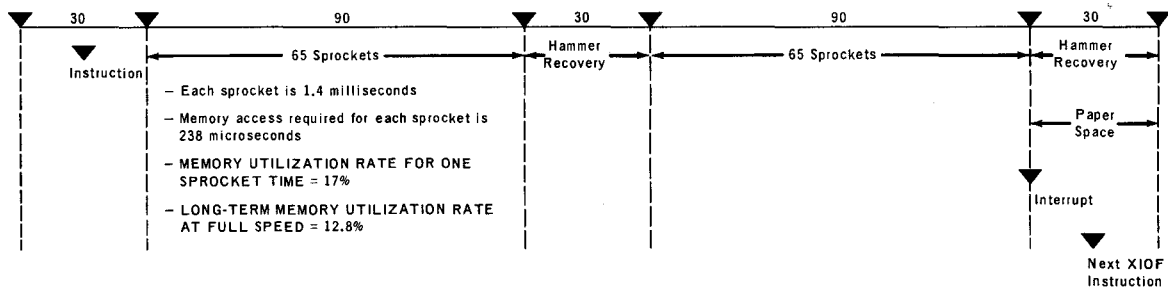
30 90 30 90 30

Instruction

65 Sprockets

Hammer Recovery

65 Sprockets

Hammer Recovery

– Each sprocket is 1.4 milliseconds

– Memory access required for each sprocket is 238 microseconds

– MEMORY UTILIZATION RATE FOR ONE SPROCKET TIME = 17%

– LONG-TERM MEMORY UTILIZATION RATE AT FULL SPEED = 12.8%

Paper Space

Interrupt

Next XIOF Instruction